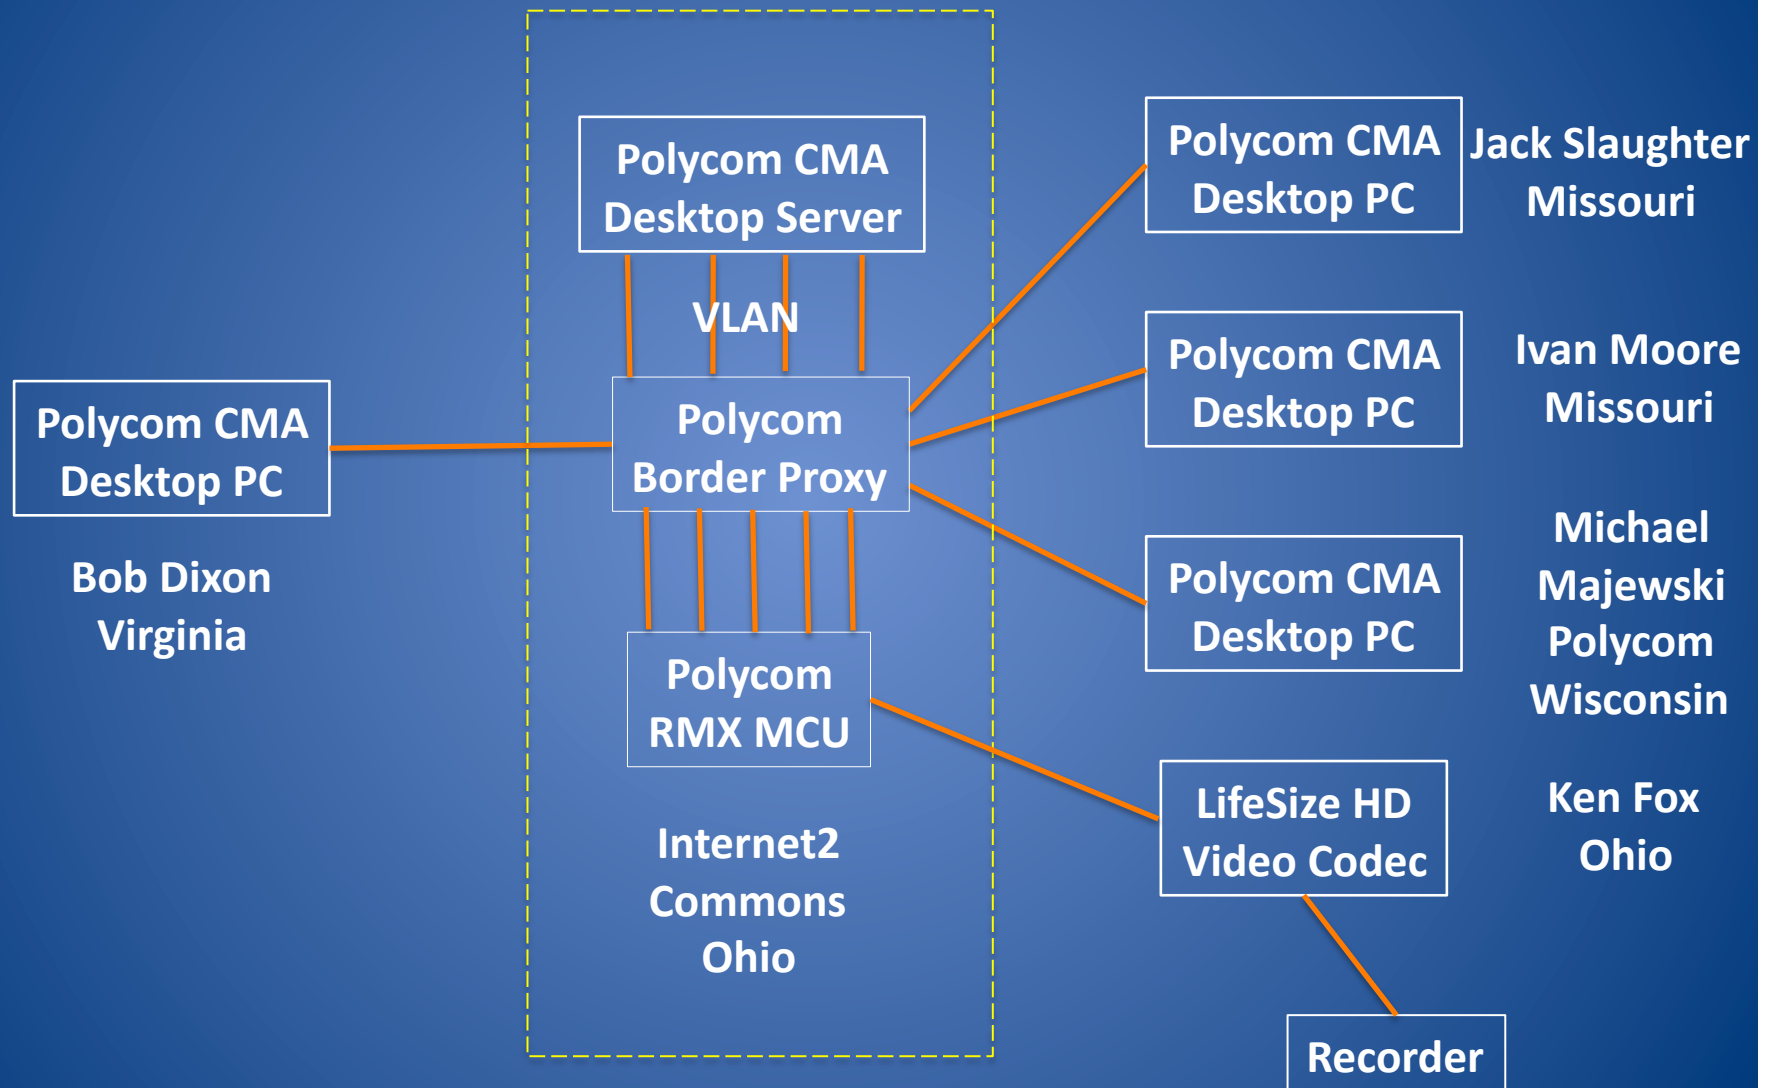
Polycom CMA Desktop Server

VLAN

Polycom Border Proxy

Polycom RMX MCU

Internet2 Commons Ohio

Polycom CMA Desktop PC

Bob Dixon Virginia

Polycom CMA Desktop PC

Jack Slaughter Missouri

Polycom CMA Desktop PC

Ivan Moore Missouri

Polycom CMA Desktop PC

Michael Majewski Polycom Wisconsin

LifeSize HD Video Codec

Ken Fox Ohio

Recorder